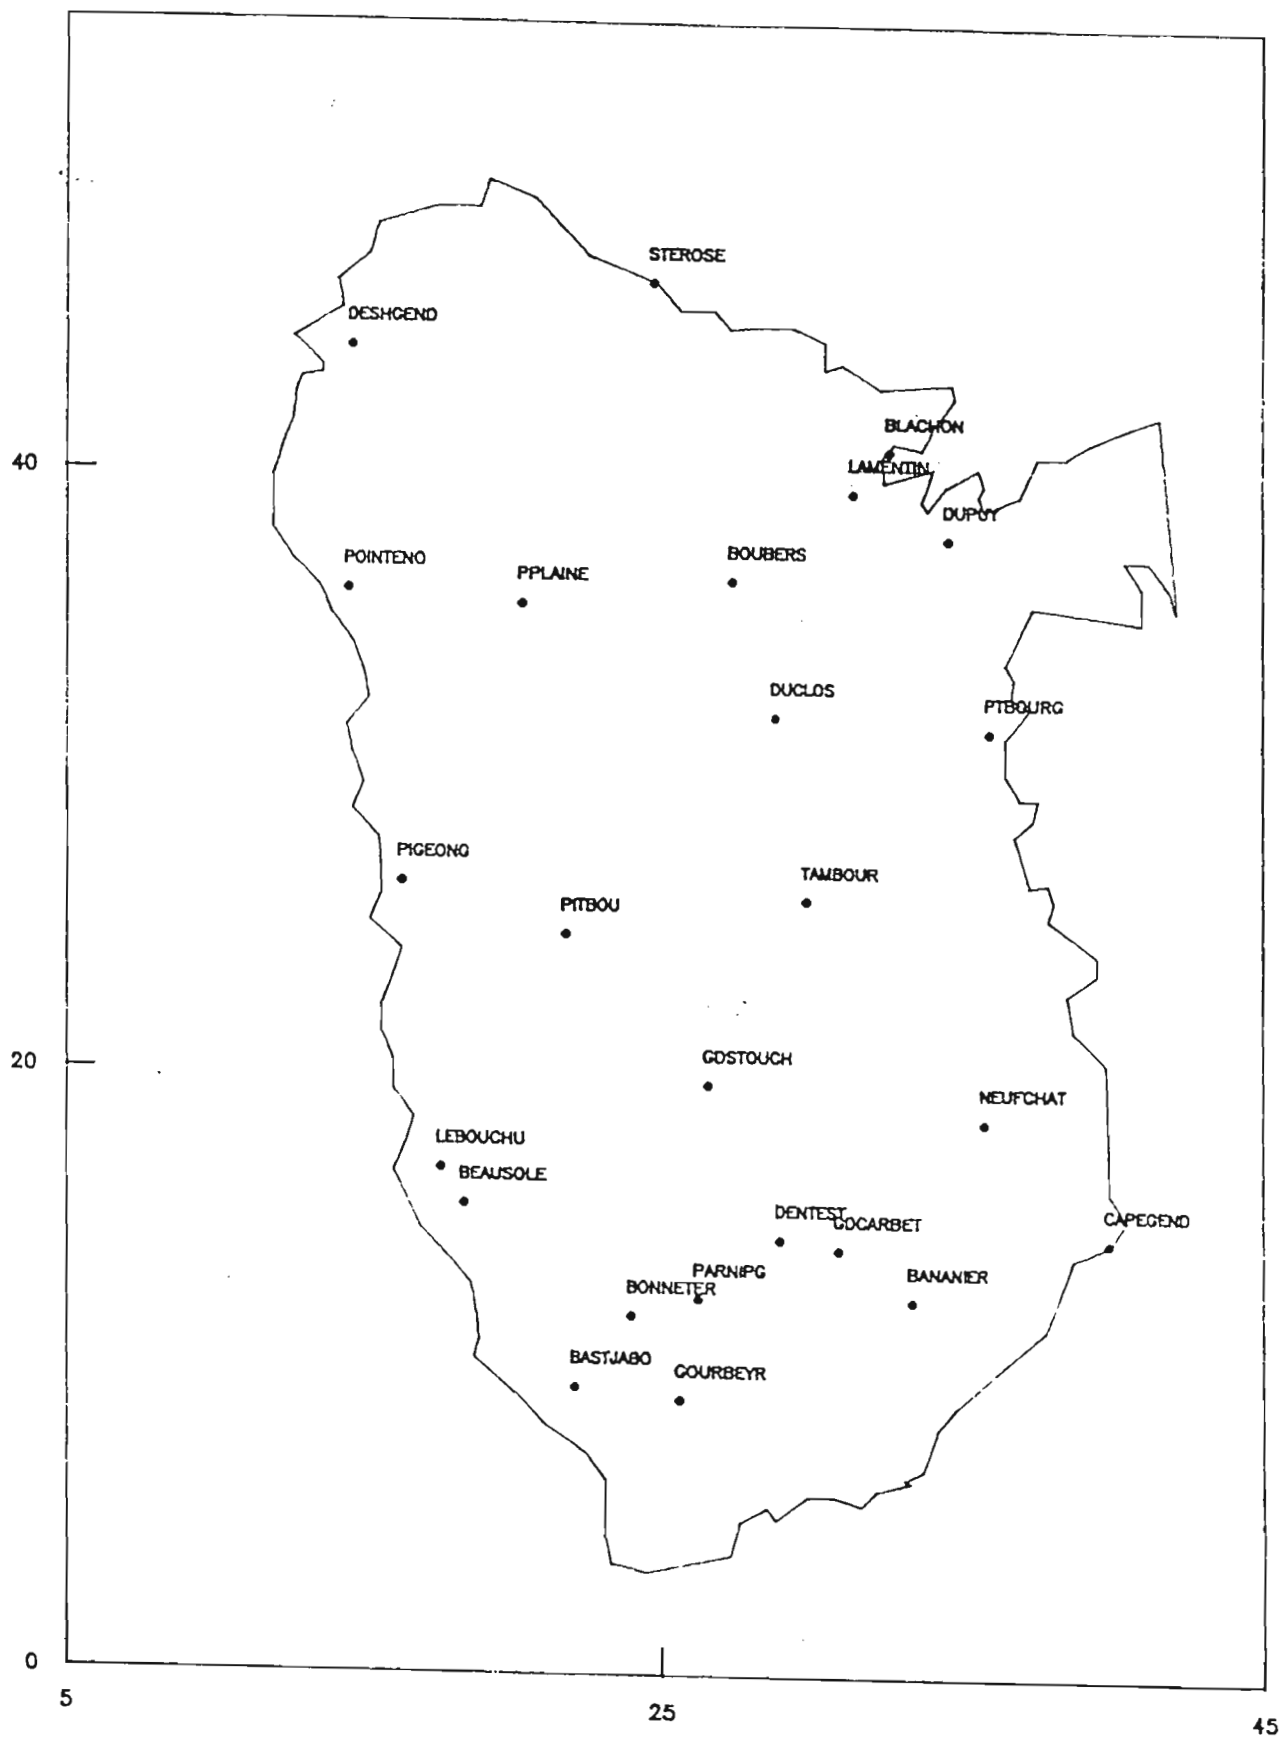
STEROSE
DESHGEND
BLACHON
LAMENTIN
DUPUY
POINTENO
PPLAINE
BOUBERS
DUCLOS
PTBOURG
PIGEONG
TAMBOUR
PITBOU
GDSTOUCH
NEUFCHAT
LEBOUCHU
BEAUSOLE
DENTEST
GOCARBET
CAPEGEND
PARNIPG
BONNETER
BANANIER
BASTJABO
GOURBEYR
40
20
0
5
25
45